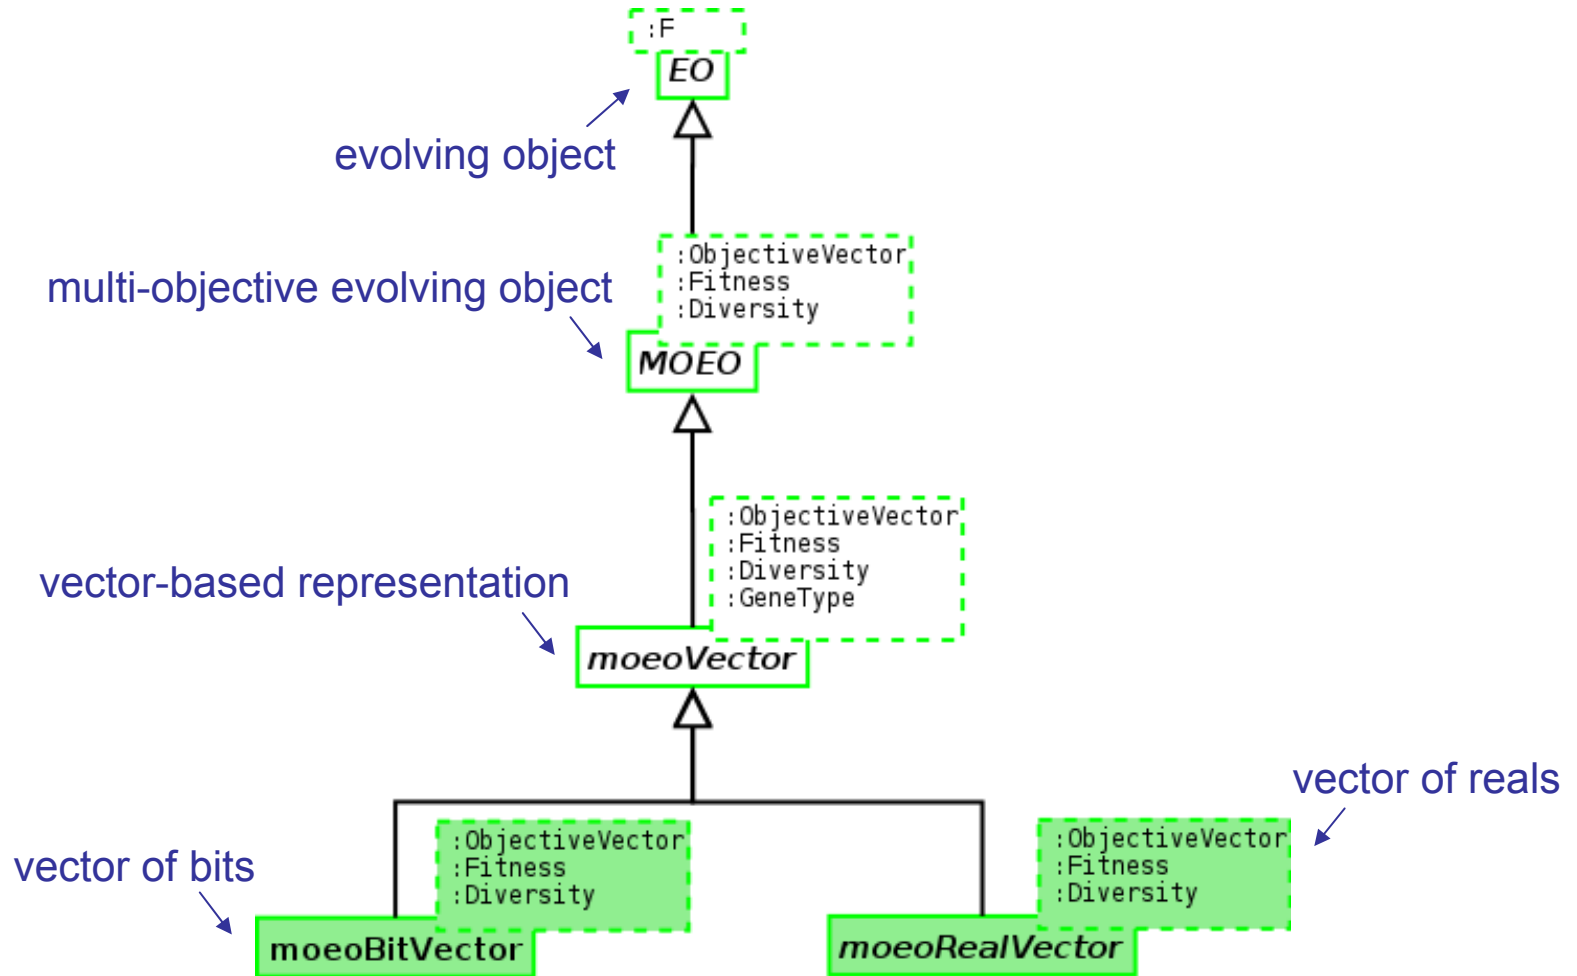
:F
EO
evolving object

multi-objective evolving object
:ObjectiveVector
:Fitness
:Diversity
MOEO

vector-based representation
:ObjectiveVector
:Fitness
:Diversity
:GeneType
moeoVector

vector of reals
vector of bits
:ObjectiveVector
:Fitness
:Diversity
moeoBitVector
:ObjectiveVector
:Fitness
:Diversity
moeoRealVector